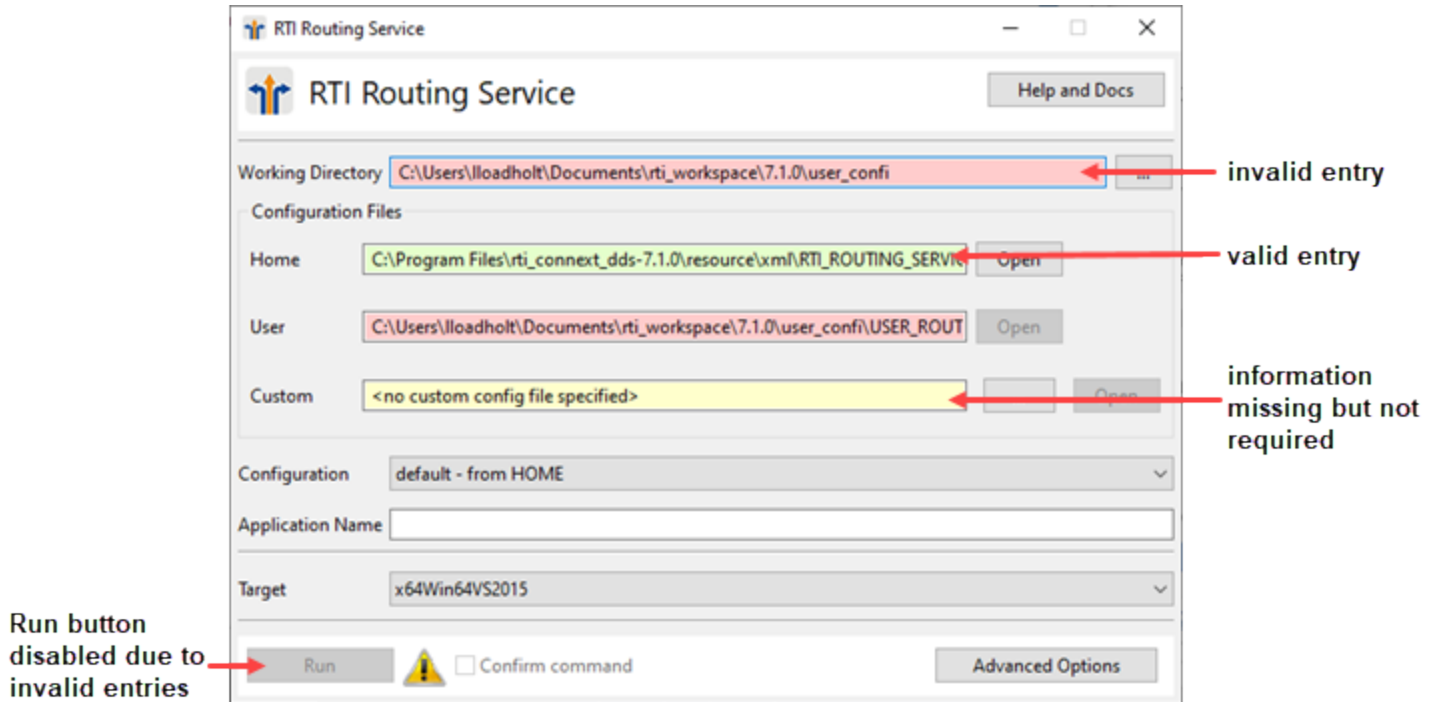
RTI Routing Service

RTI Routing Service

Help and Docs

Working Directory C:\Users\lloadholt\Documents\rti_workspace\7.1.0\user_confi ...

invalid entry

Configuration Files

Home C:\Program Files\rti_connext_dds-7.1.0\resource\xml\RTI_ROUTING_SERVI Open

valid entry

User C:\Users\lloadholt\Documents\rti_workspace\7.1.0\user_confi\USER_ROUT Open

Custom <no custom config file specified> Open

information missing but not required

Configuration default - from HOME

Application Name

Target x64Win64VS2015

Run button disabled due to invalid entries

Run

Confirm command

Advanced Options